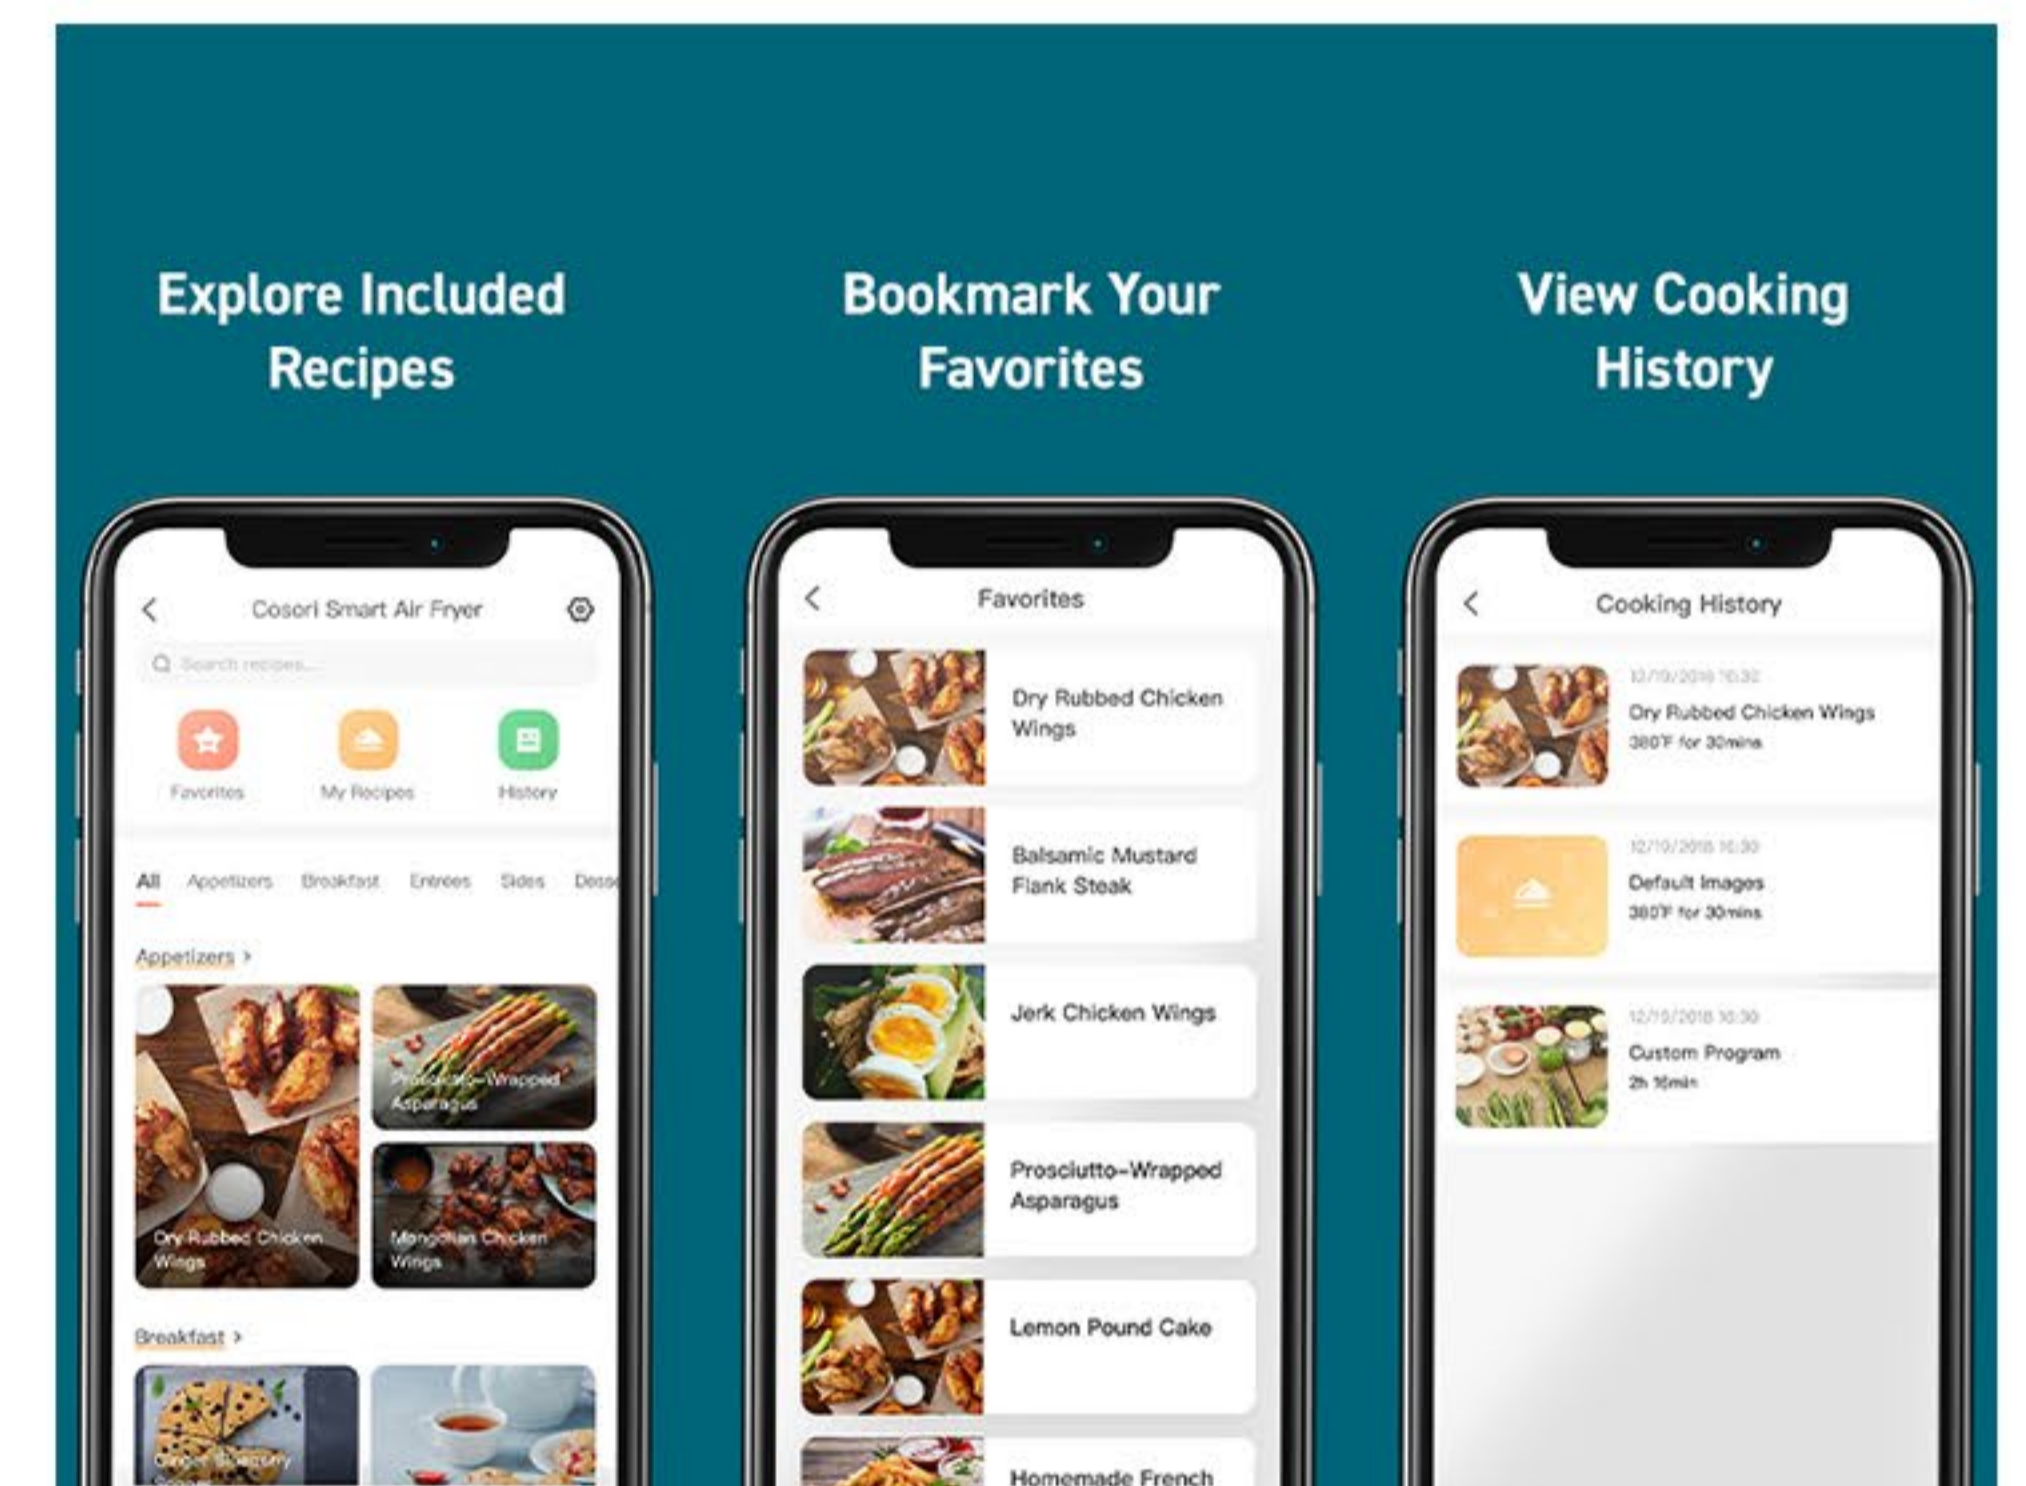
Explore Included Recipes

Cosori Smart Air Fryer

Search recipes...

Favorites

My Recipes

History

All Appetizers Breakfast Entrees Sides Dess

Appetizers >

Prosciutto-Wrapped Asparagus

Dry Rubbed Chicken Wings

Mongolian Chicken Wings

Breakfast >

Ginger Blueberry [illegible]

Bookmark Your Favorites

Favorites

Dry Rubbed Chicken Wings

Balsamic Mustard Flank Steak

Jerk Chicken Wings

Prosciutto-Wrapped Asparagus

Lemon Pound Cake

Homemade French

View Cooking History

Cooking History

12/10/2018 16:30
Dry Rubbed Chicken Wings
380°F for 30mins

12/10/2018 16:30
Default Images
380°F for 30mins

12/10/2018 16:30
Custom Program
2h 16min